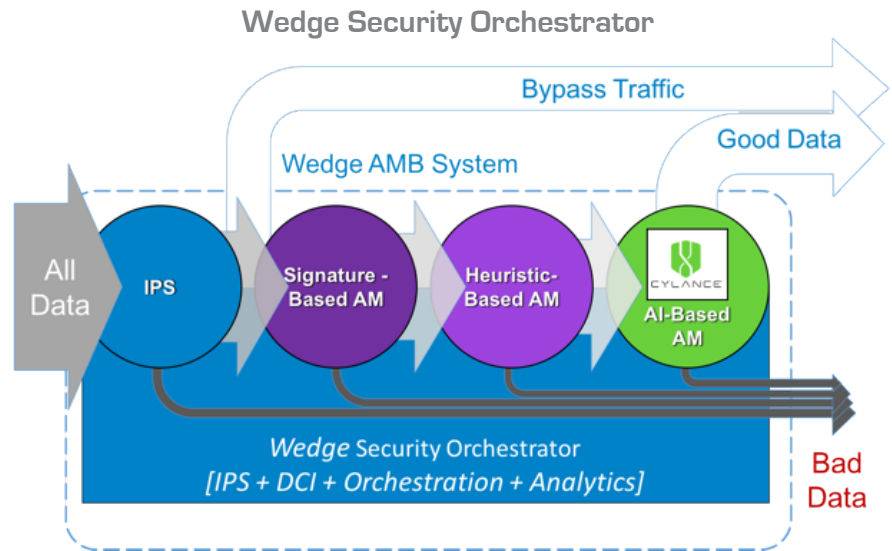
Wedge Security Orchestrator

Bypass Traffic

Good Data

Wedge AMB System

All Data

IPS

Signature - Based AM

Heuristic-Based AM

CYLANCE

AI-Based AM

Wedge Security Orchestrator
[IPS + DCI + Orchestration + Analytics]

Bad Data